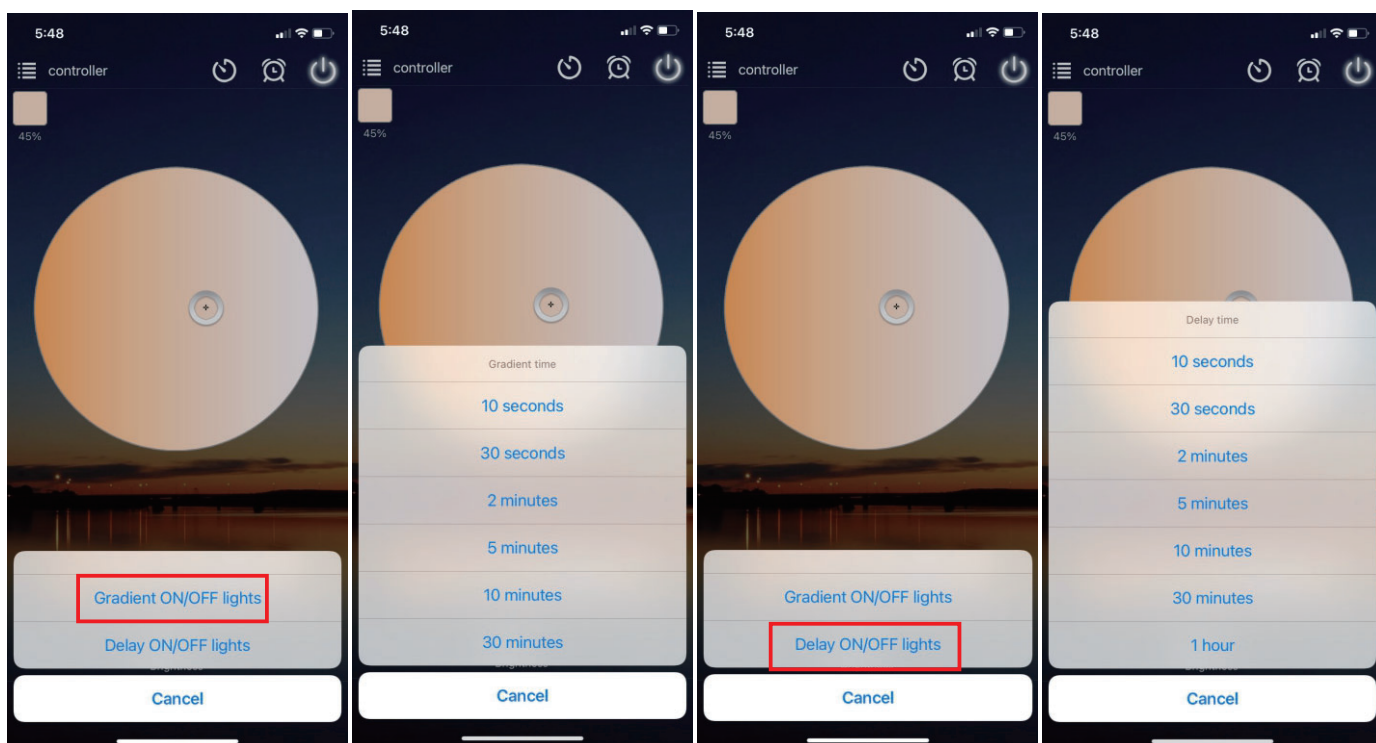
5:48

controller

45%

Gradient ON/OFF lights

Delay ON/OFF lights

Cancel

5:48

controller

45%

Gradient time

10 seconds

30 seconds

2 minutes

5 minutes

10 minutes

30 minutes

Cancel

5:48

controller

45%

Gradient ON/OFF lights

Delay ON/OFF lights

Cancel

5:48

controller

45%

Delay time

10 seconds

30 seconds

2 minutes

5 minutes

10 minutes

30 minutes

1 hour

Cancel